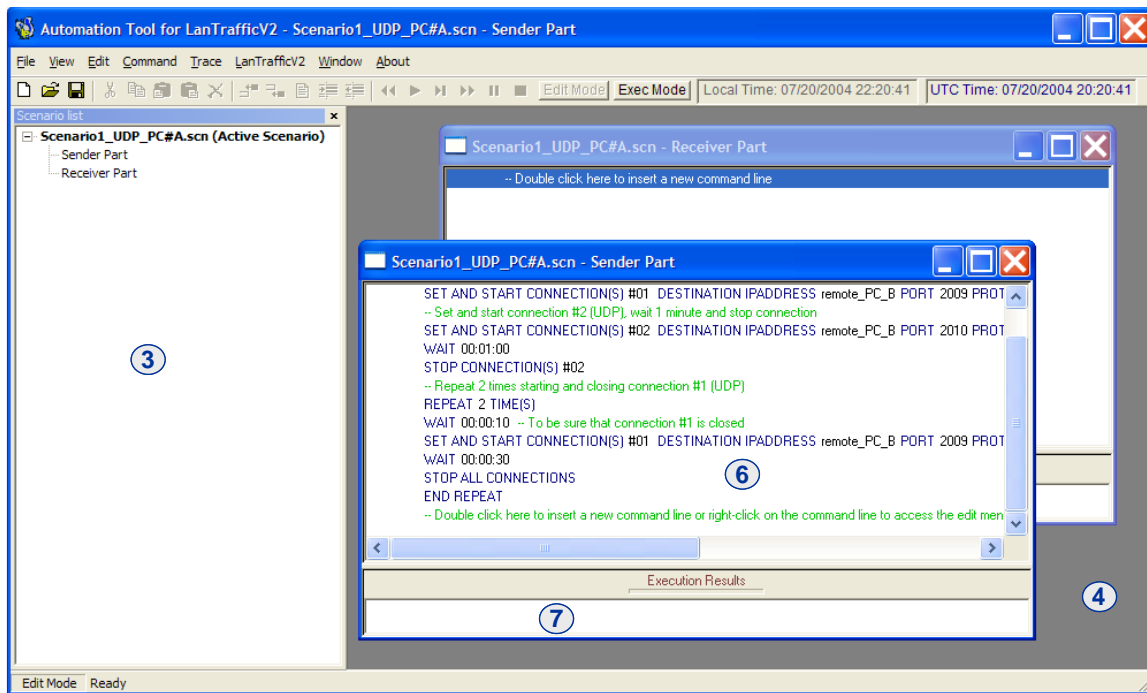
Automation Tool for LanTrafficV2 - Scenario1_UDP_PC#A.scn - Sender Part

File View Edit Command Trace LanTrafficV2 Window About

Edit Mode Exec Mode Local Time: 07/20/2004 22:20:41 UTC Time: 07/20/2004 20:20:41

Scenario list ×

Scenario1_UDP_PC#A.scn (Active Scenario)
Sender Part
Receiver Part

3

Scenario1_UDP_PC#A.scn - Receiver Part

-- Double click here to insert a new command line

Scenario1_UDP_PC#A.scn - Sender Part

SET AND START CONNECTION(S) #01 DESTINATION IPADDRESS remote_PC_B PORT 2009 PROT
-- Set and start connection #2 (UDP), wait 1 minute and stop connection
SET AND START CONNECTION(S) #02 DESTINATION IPADDRESS remote_PC_B PORT 2010 PROT
WAIT 00:01:00
STOP CONNECTION(S) #02
-- Repeat 2 times starting and closing connection #1 (UDP)
REPEAT 2 TIME(S)
WAIT 00:00:10 -- To be sure that connection #1 is closed
SET AND START CONNECTION(S) #01 DESTINATION IPADDRESS remote_PC_B PORT 2009 PROT
WAIT 00:00:30
STOP ALL CONNECTIONS
END REPEAT
-- Double click here to insert a new command line or right-click on the command line to access the edit men

6

Execution Results

7

4

Edit Mode Ready